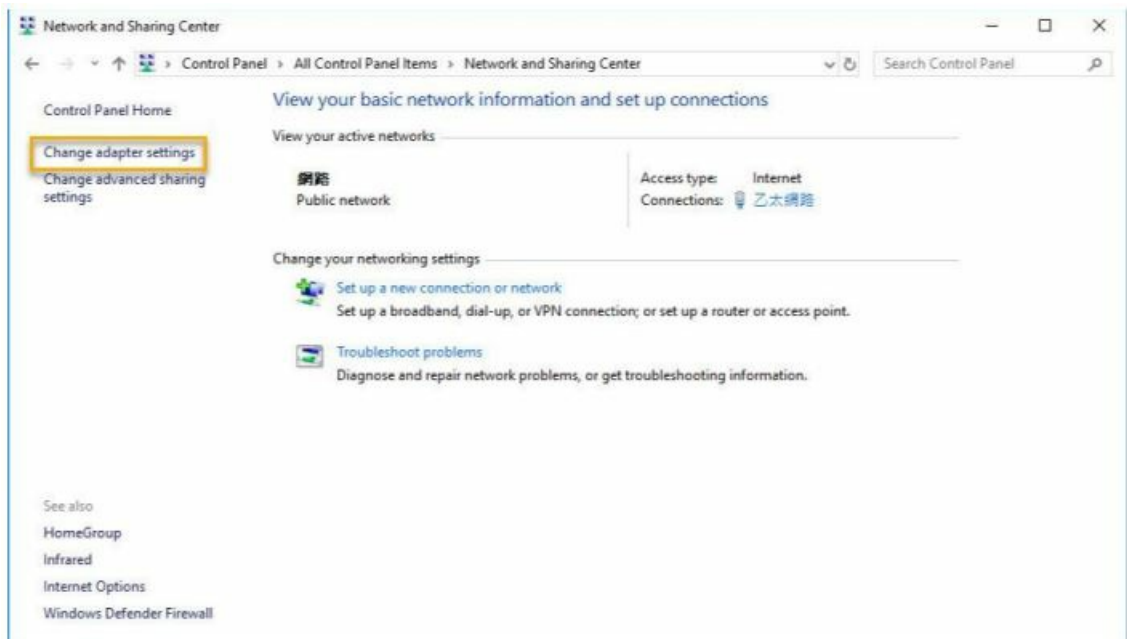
Network and Sharing Center

Control Panel > All Control Panel Items > Network and Sharing Center

Search Control Panel

Control Panel Home

Change adapter settings

Change advanced sharing settings

View your basic network information and set up connections

View your active networks

網路
Public network

Access type: Internet
Connections: 乙太網路

Change your networking settings

Set up a new connection or network
Set up a broadband, dial-up, or VPN connection; or set up a router or access point.

Troubleshoot problems
Diagnose and repair network problems, or get troubleshooting information.

See also
HomeGroup
Infrared
Internet Options
Windows Defender Firewall